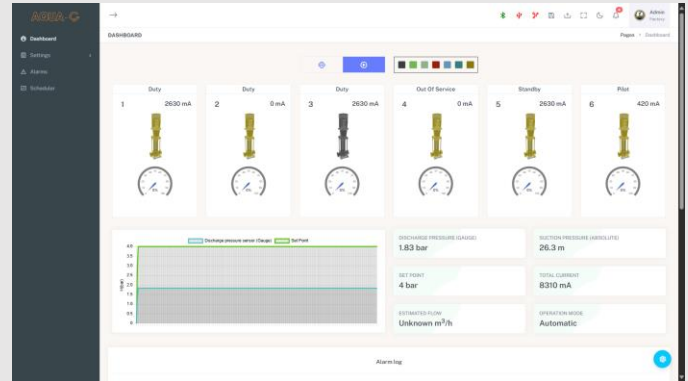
AQUA-C

Dashboard
Settings
Alarms
Schedules

Admin

DASHBOARD

Pages > Dashboard

Duty
1
2630 mA

Duty
2
0 mA

Duty
3
2630 mA

Out Of Service
4
0 mA

Standby
5
2630 mA

Pilot
6
420 mA

Discharge pressure sensor (Gauge)
Set Point

40
35
30
25
20
15
10
5
0

DISCHARGE PRESSURE (GAUGE)
1.83 bar

SUCTION PRESSURE (ABSOLUTE)
26.3 m

SET POINT
4 bar

TOTAL CURRENT
8310 mA

ESTIMATED FLOW
Unknown $m^3/h$

OPERATION MODE
Automatic

Alarm log